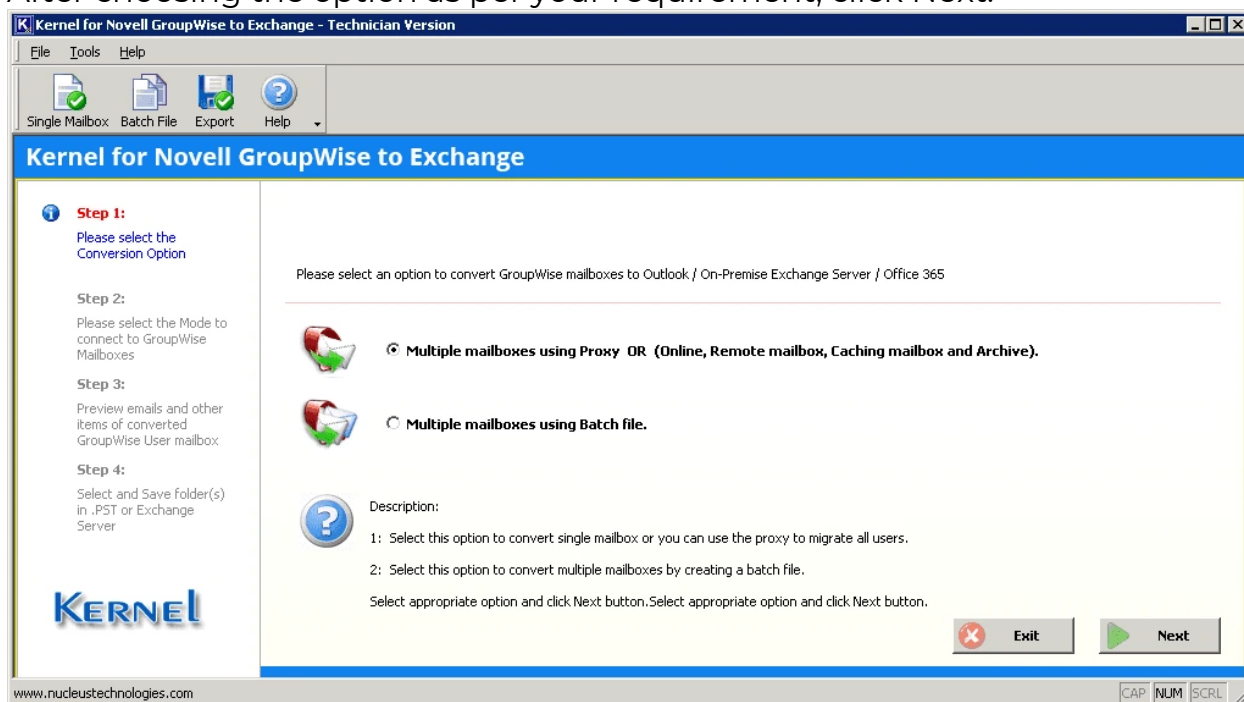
After choosing the option as per your requirement, click Next.

Kernel for Novell GroupWise to Exchange - Technician Version

File Tools Help

Single Mailbox Batch File Export Help

Kernel for Novell GroupWise to Exchange

Step 1:
Please select the Conversion Option

Step 2:
Please select the Mode to connect to GroupWise Mailboxes

Step 3:
Preview emails and other items of converted GroupWise User mailbox

Step 4:
Select and Save folder(s) in .PST or Exchange Server

KERNEL

Please select an option to convert GroupWise mailboxes to Outlook / On-Premise Exchange Server / Office 365

Multiple mailboxes using Proxy OR (Online, Remote mailbox, Caching mailbox and Archive).

Multiple mailboxes using Batch file.

Description:

1: Select this option to convert single mailbox or you can use the proxy to migrate all users.

2: Select this option to convert multiple mailboxes by creating a batch file.

Select appropriate option and click Next button.Select appropriate option and click Next button.

Exit

Next

www.nucleustechnologies.com

CAP NUM SCRL